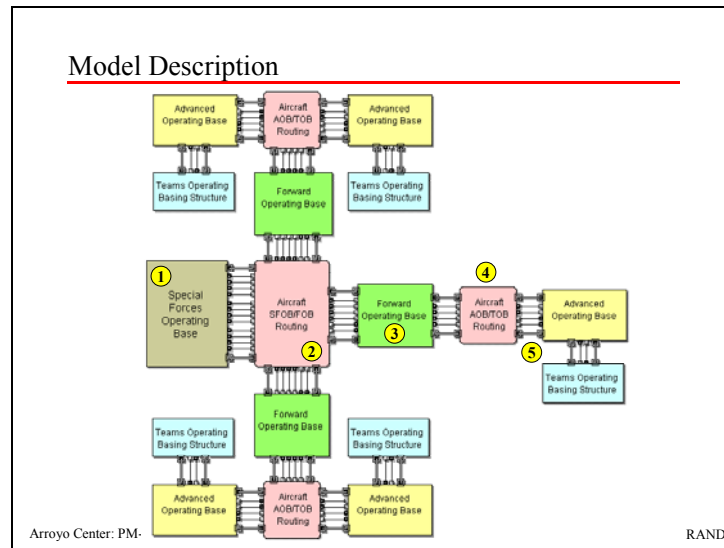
Model Description

Advanced Operating Base

Aircraft AOB/TOB Routing

Advanced Operating Base

Teams Operating Basing Structure

Forward Operating Base

Teams Operating Basing Structure

1

Special Forces Operating Base

Aircraft SFOB/FOB Routing

2

Forward Operating Base

3

4

Aircraft AOB/TOB Routing

Advanced Operating Base

5

Teams Operating Basing Structure

Forward Operating Base

Teams Operating Basing Structure

Teams Operating Basing Structure

Advanced Operating Base

Aircraft AOB/TOB Routing

Advanced Operating Base

Arroyo Center: PM-

RAND